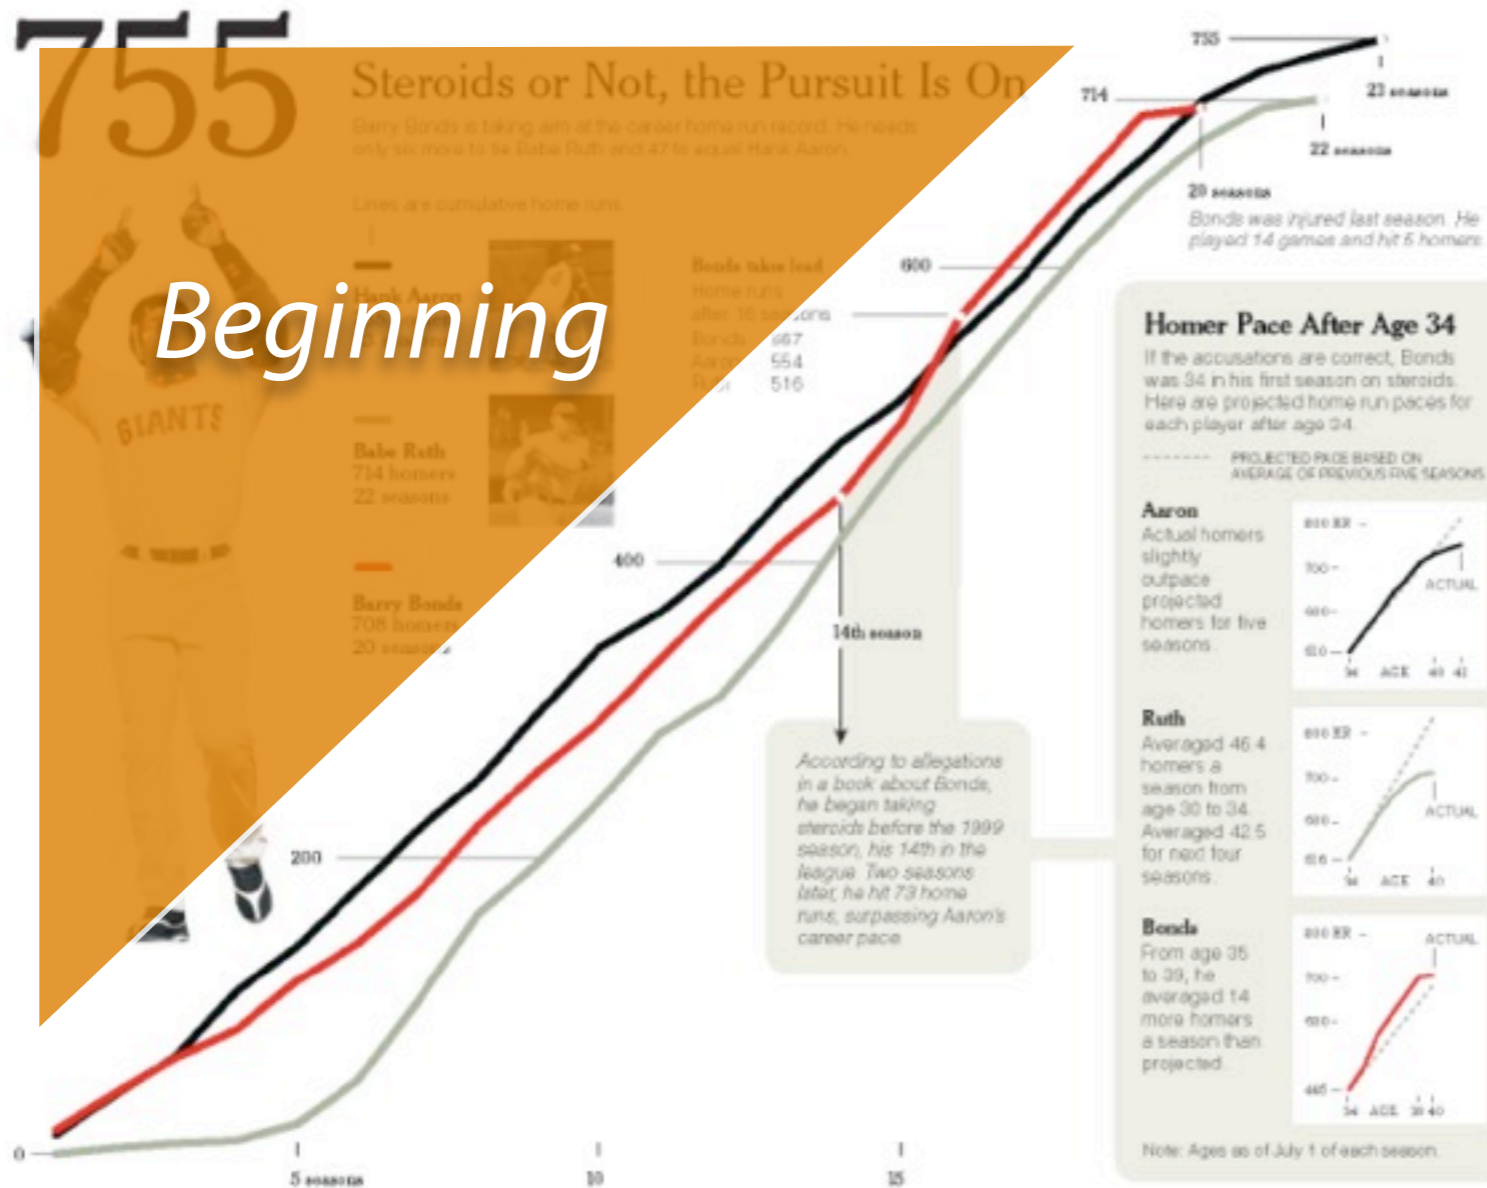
755

Steroids or Not, the Pursuit Is On

Barry Bonds is taking aim at the career home run record. He needs only six more to tie Babe Ruth and 47 to equal Hank Aaron.

Lines are cumulative home runs.

Hank Aaron

Babe Ruth
714 homers
22 seasons

Barry Bonds
708 homers
20 seasons

Beginning

GIANTS

Bonds takes lead
Home runs after 16 seasons
Bonds 567
Aaron 554
Ruth 516

755
23 seasons
714
22 seasons
20 seasons
Bonds was injured last season. He played 14 games and hit 5 homers.

600

400

200

0

14th season

According to allegations in a book about Bonds, he began taking steroids before the 1999 season, his 14th in the league. Two seasons later, he hit 73 home runs, surpassing Aaron's career pace.

5 seasons
10
15

Homer Pace After Age 34

If the accusations are correct, Bonds was 34 in his first season on steroids. Here are projected home run paces for each player after age 34.

PROJECTED PACE BASED ON AVERAGE OF PREVIOUS FIVE SEASONS

Aaron
Actual homers slightly outpace projected homers for five seasons.

800 HR
700
600
510
34 AGE 40 41
ACTUAL

Ruth
Averaged 46.4 homers a season from age 30 to 34. Averaged 42.5 for next four seasons.

800 HR
700
600
516
34 AGE 40
ACTUAL

Bonds
From age 35 to 39, he averaged 14 more homers a season than projected.

800 HR
700
600
445
34 AGE 39 40
ACTUAL

Note: Ages as of July 1 of each season.